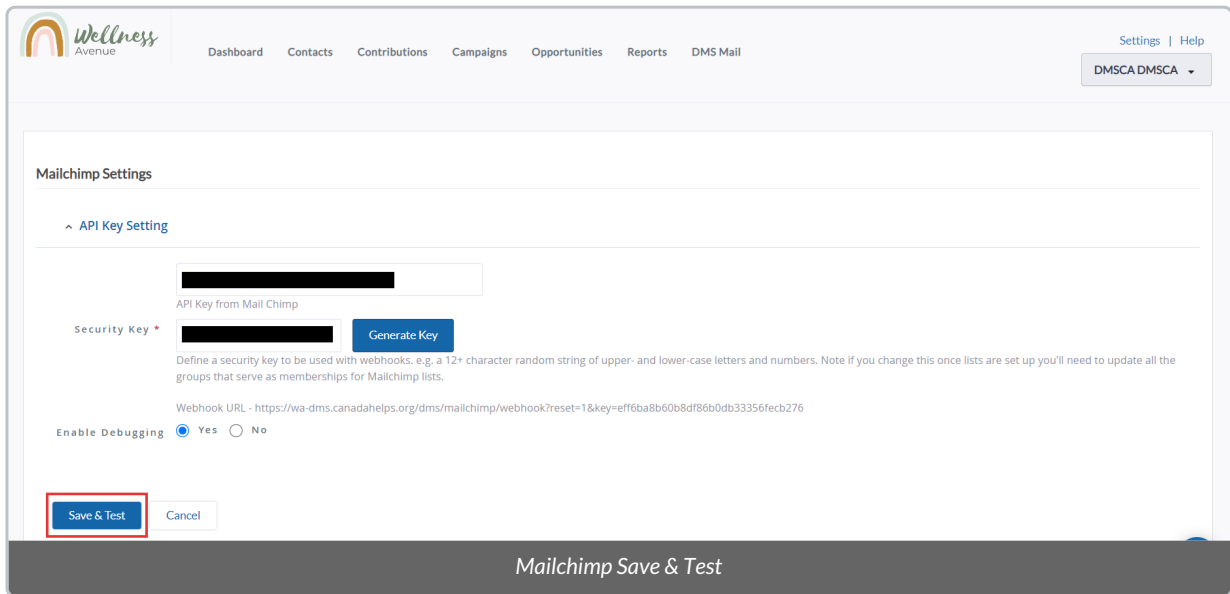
Wellness Avenue

Dashboard Contacts Contributions Campaigns Opportunities Reports DMS Mail

Settings | Help

DMSCA DMSCA

Mailchimp Settings

API Key Setting

API Key from Mail Chimp

Security Key *

Generate Key

Define a security key to be used with webhooks. e.g. a 12+ character random string of upper- and lower-case letters and numbers. Note if you change this once lists are set up you'll need to update all the groups that serve as memberships for Mailchimp lists.

Webhook URL - https://wa-dms.canadahelps.org/dms/mailchimp/webhook?reset=1&key=eff6ba8b60b8df86b0db33356fecb276

Enable Debugging Yes No

Save & Test Cancel

Mailchimp Save & Test